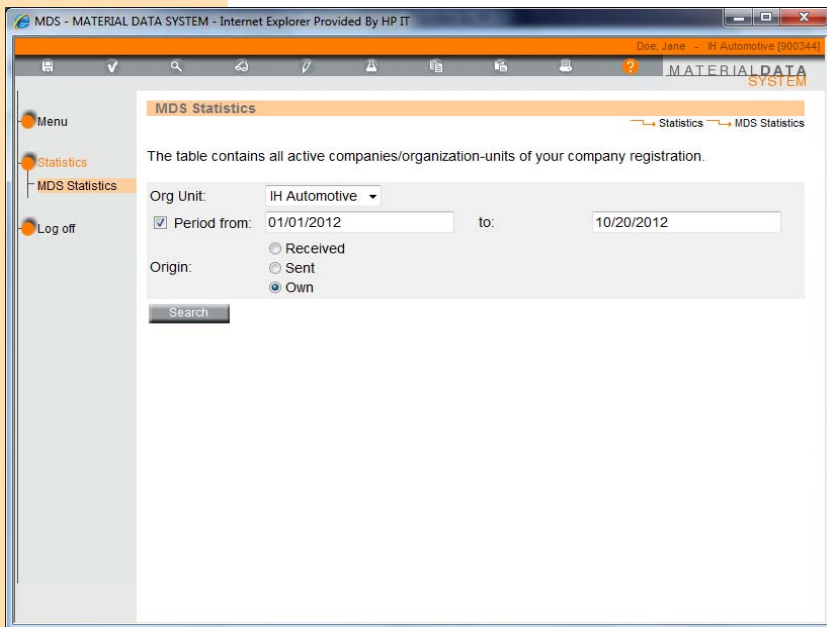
MDS - MATERIAL DATA SYSTEM - Internet Explorer Provided By HP IT

Doe, Jane - IH Automotive [900344]

MATERIALDATA SYSTEM

Menu

Statistics

MDS Statistics

Log off

MDS Statistics

Statistics MDS Statistics

The table contains all active companies/organization-units of your company registration.

Org Unit: IH Automotive

Period from: 01/01/2012 to: 10/20/2012

Origin: Received Sent Own

Search